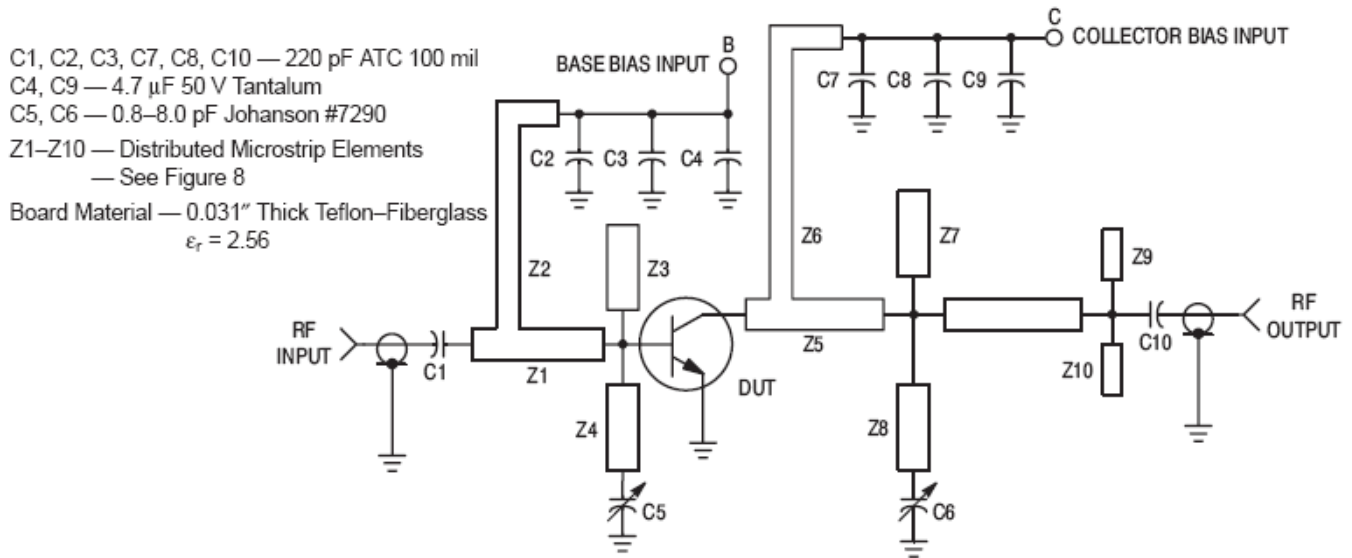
C1, C2, C3, C7, C8, C10 — 220 pF ATC 100 mil
C4, C9 — 4.7 µF 50 V Tantalum
C5, C6 — 0.8–8.0 pF Johanson #7290
Z1–Z10 — Distributed Microstrip Elements — See Figure 8
Board Material — 0.031″ Thick Teflon–Fiberglass $\varepsilon_r = 2.56$

BASE BIAS INPUT
B
C
COLLECTOR BIAS INPUT
C7
C8
C9
C2
C3
C4
Z6
Z7
Z9
Z2
Z3
RF INPUT
C1
Z1
Z5
DUT
RF OUTPUT
C10
Z10
Z4
Z8
C5
C6